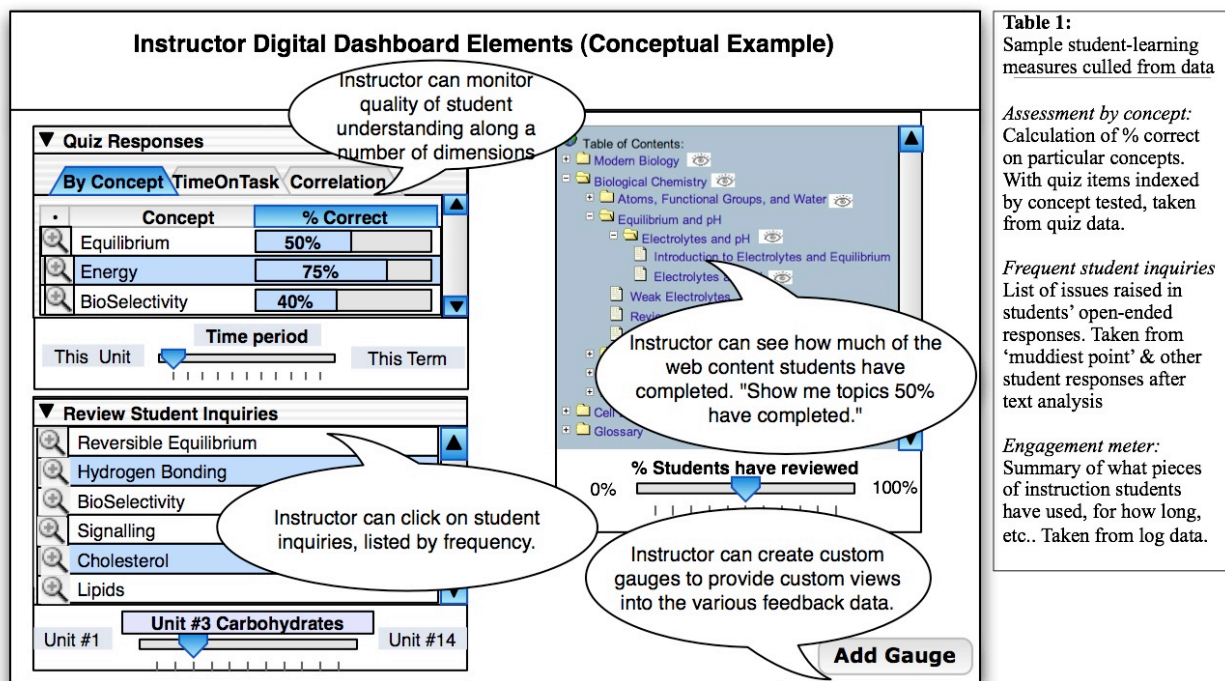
Instructor Digital Dashboard Elements (Conceptual Example)

Instructor can monitor quality of student understanding along a number of dimensions

▼ Quiz Responses

By Concept | TimeOnTask | Correlation

| • | Concept | % Correct |
|---|---|---|
| | Equilibrium | 50% |
| | Energy | 75% |
| | BioSelectivity | 40% |

Time period

This Unit

This Term

▼ Review Student Inquiries

Reversible Equilibrium

Hydrogen Bonding

BioSelectivity

Signalling

Cholesterol

Lipids

Unit #3 Carbohydrates

Unit #1

Unit #14

Instructor can click on student inquiries, listed by frequency.

Table of Contents:

Modern Biology

Biological Chemistry

Atoms, Functional Groups, and Water

Equilibrium and pH

Electrolytes and pH

Introduction to Electrolytes and Equilibrium

Electrolytes a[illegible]

Weak Electrolytes

Revi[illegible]

Cell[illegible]

Glossary

Instructor can see how much of the web content students have completed. "Show me topics 50% have completed."

% Students have reviewed

0%

100%

Instructor can create custom gauges to provide custom views into the various feedback data.

Add Gauge

Table 1:
Sample student-learning measures culled from data

Assessment by concept:
Calculation of % correct on particular concepts. With quiz items indexed by concept tested, taken from quiz data.

Frequent student inquiries
List of issues raised in students' open-ended responses. Taken from 'muddiest point' & other student responses after text analysis

Engagement meter:
Summary of what pieces of instruction students have used, for how long, etc.. Taken from log data.